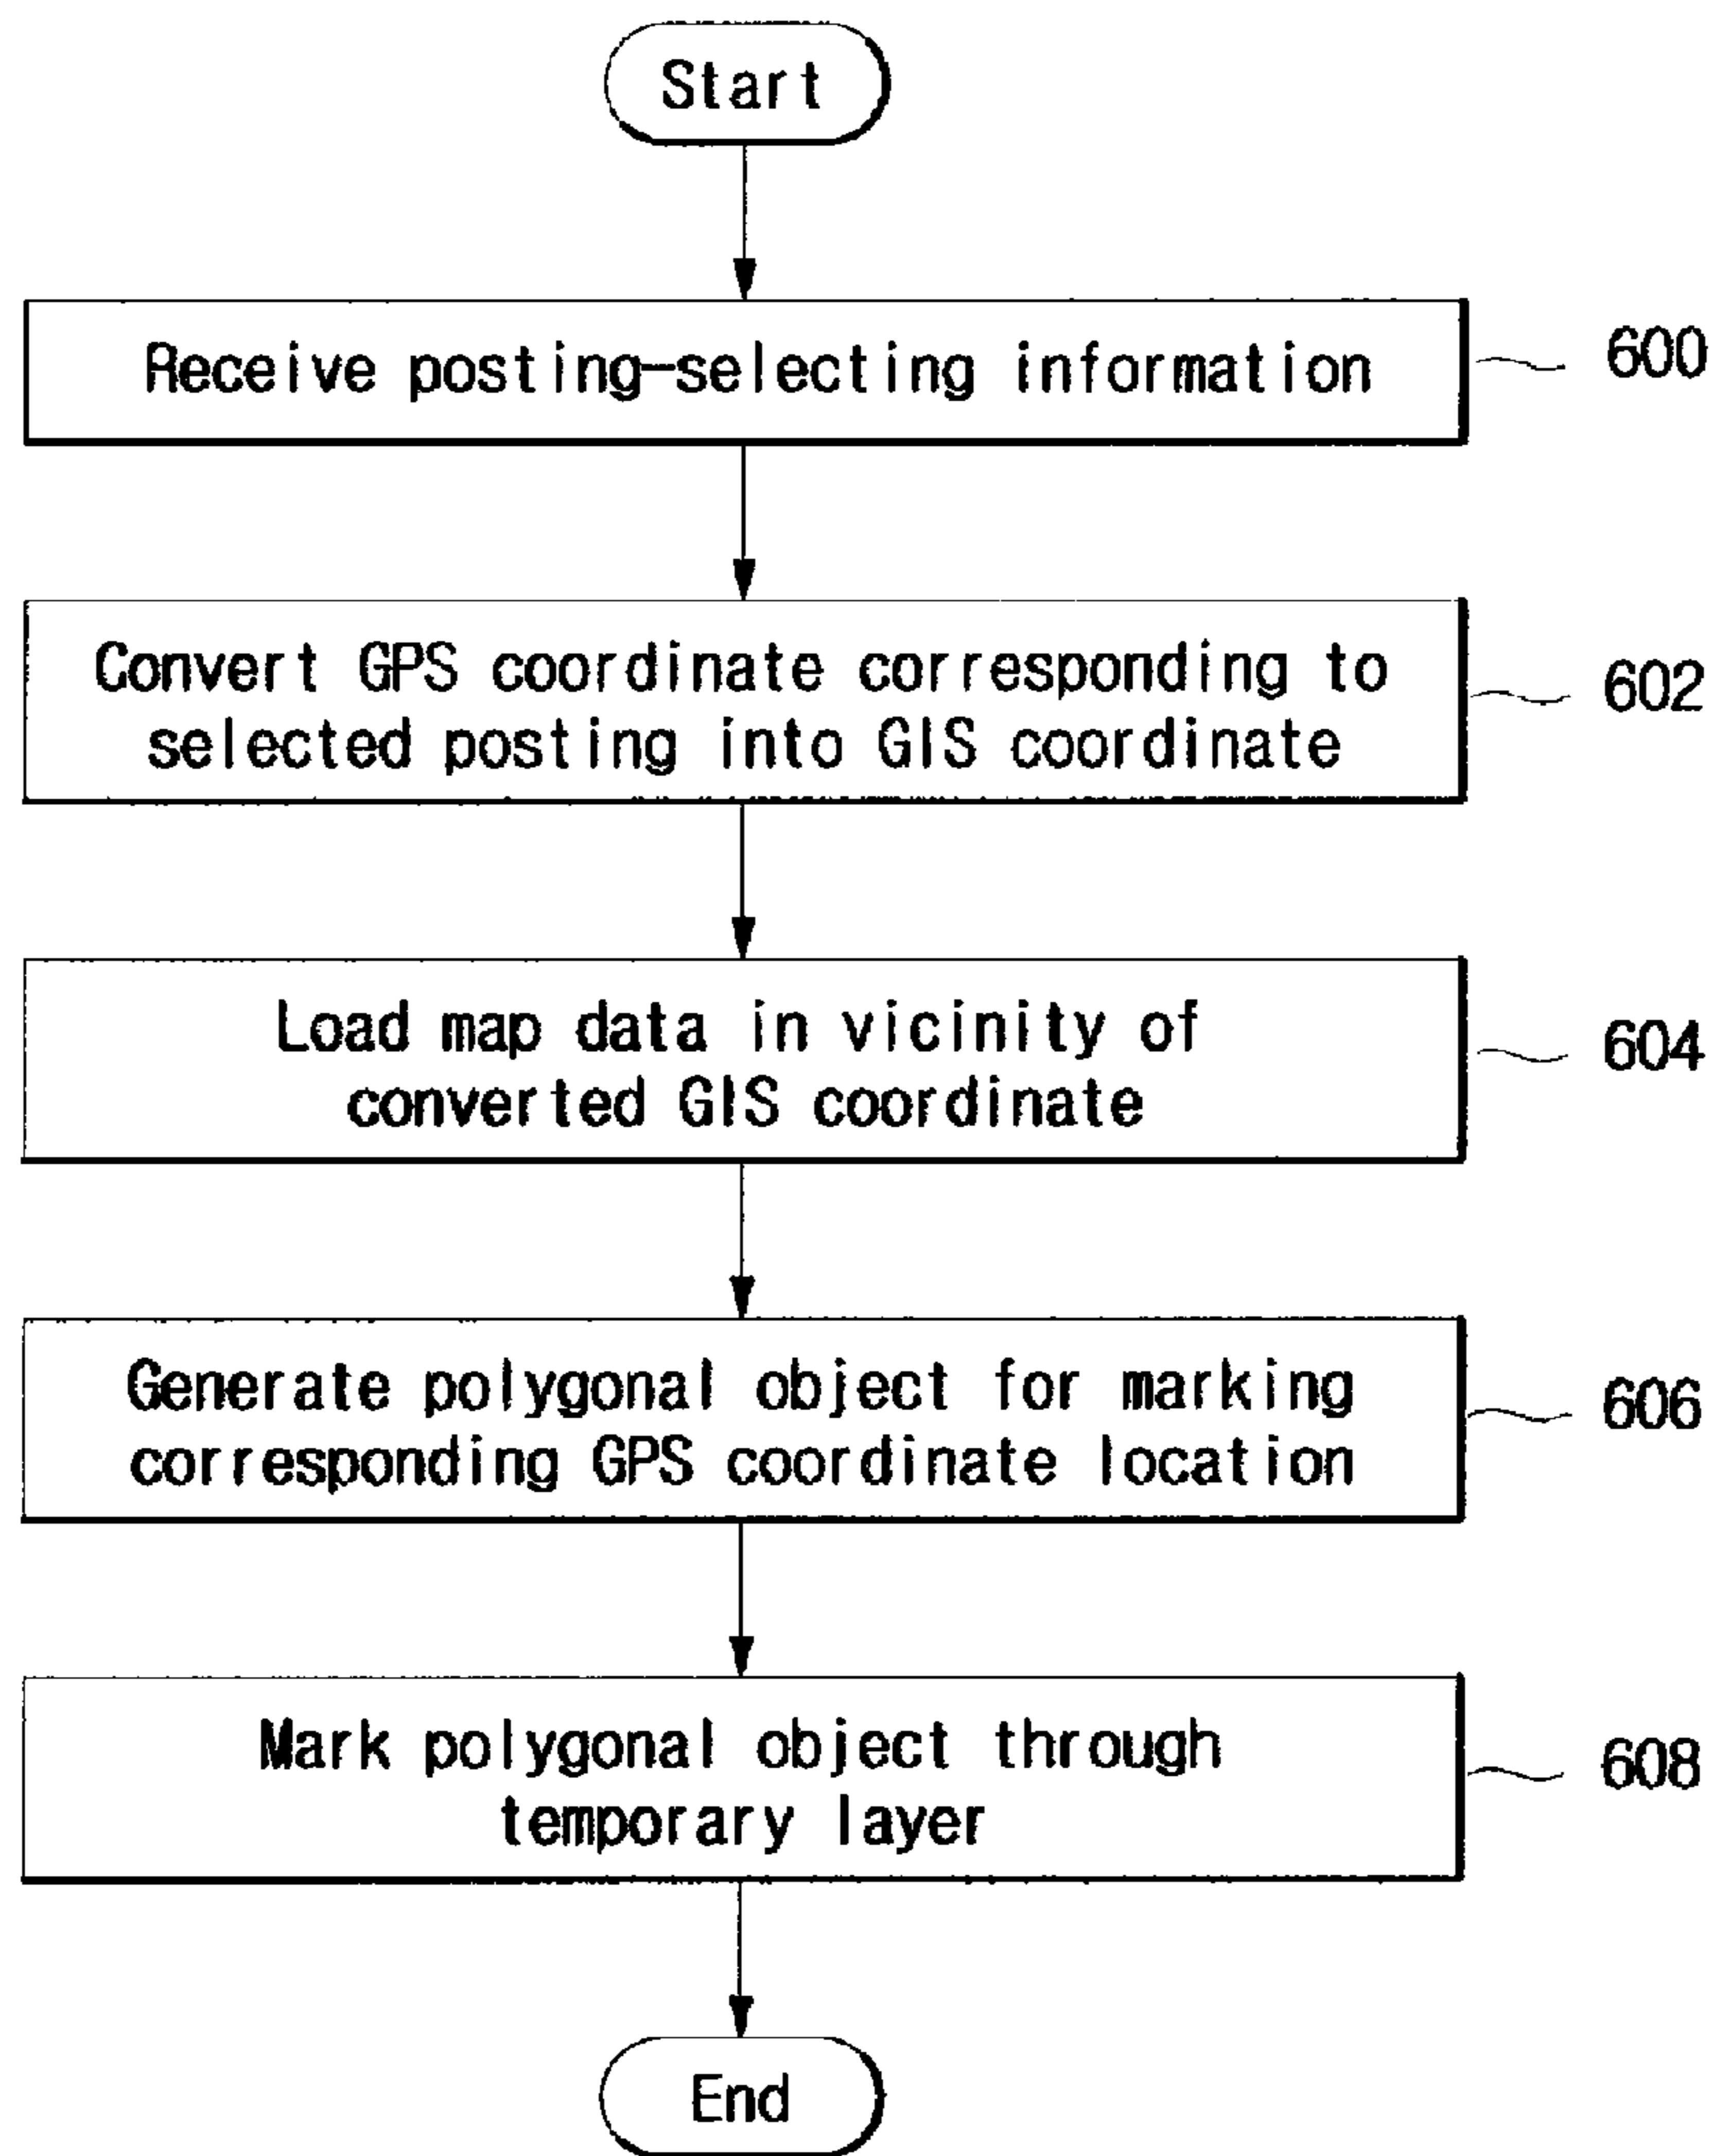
Start

Receive posting-selecting information

600

Convert GPS coordinate corresponding to selected posting into GIS coordinate

602

Load map data in vicinity of converted GIS coordinate

604

Generate polygonal object for marking corresponding GPS coordinate location

606

Mark polygonal object through temporary layer

608

End